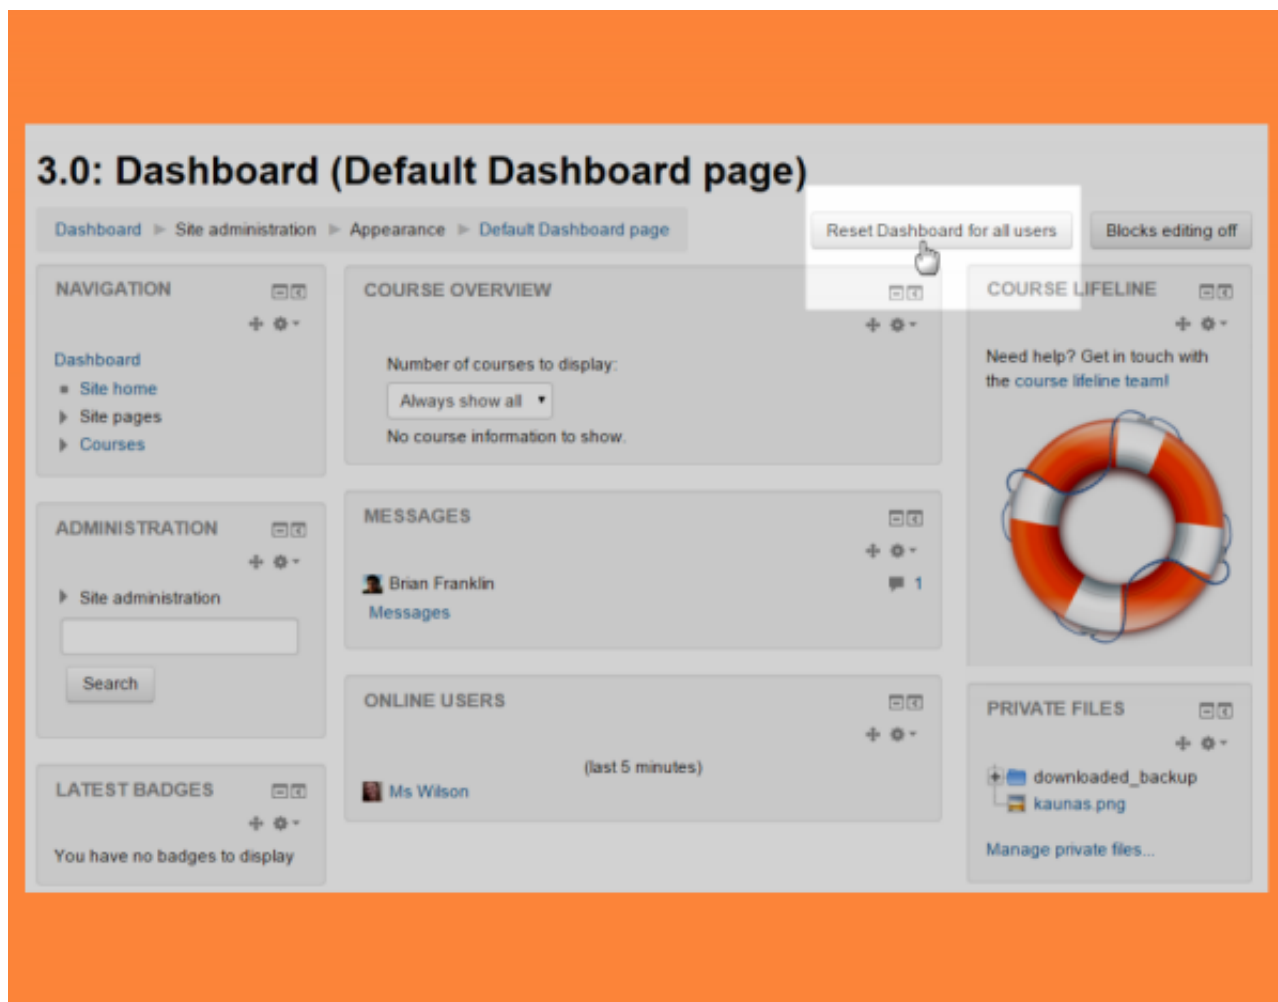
3.0: Dashboard (Default Dashboard page)

Dashboard ► Site administration ► Appearance ► Default Dashboard page

Reset Dashboard for all users

Blocks editing off

NAVIGATION

Dashboard
Site home
Site pages
Courses

ADMINISTRATION

Site administration

Search

LATEST BADGES

You have no badges to display

COURSE OVERVIEW

Number of courses to display:

Always show all

No course information to show.

MESSAGES

Brian Franklin 1

Messages

ONLINE USERS

(last 5 minutes)

Ms Wilson

COURSE LIFELINE

Need help? Get in touch with the course lifeline team!

PRIVATE FILES

downloaded_backup
kaunas.png

Manage private files...